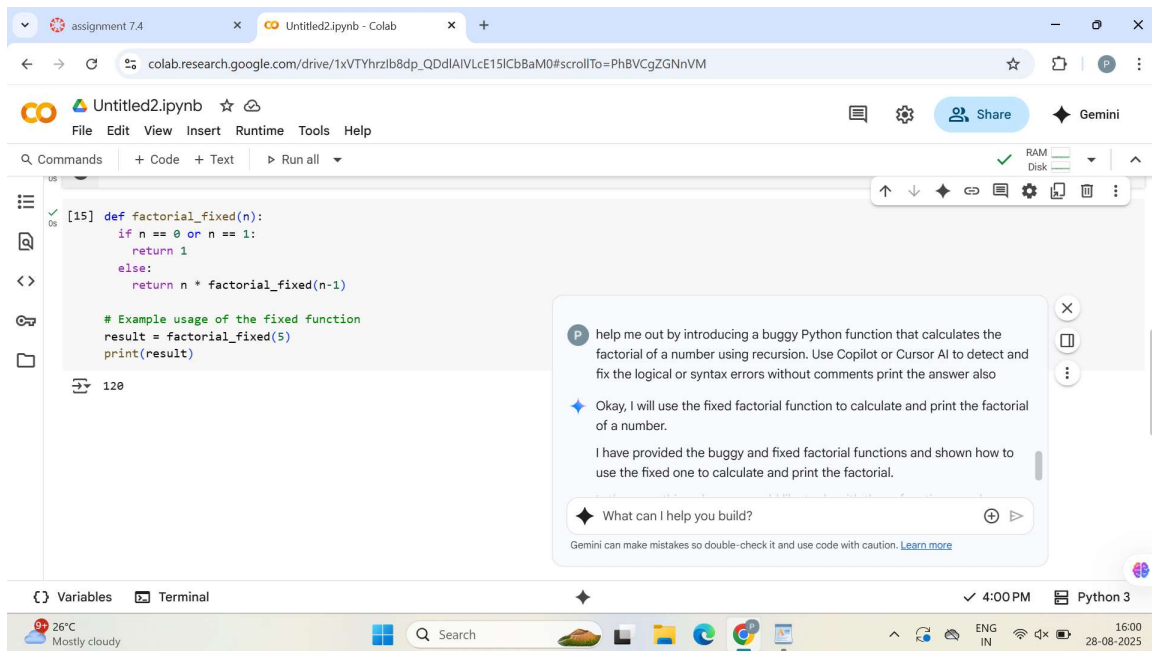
assignment 7.4
Untitled2.ipynb - Colab
colab.research.google.com/drive/1xVTYhrzIb8dp_QDdlAIVLcE15lCbBaM0#scrollTo=PhBVCgZGNnVM

Untitled2.ipynb
File Edit View Insert Runtime Tools Help
Share
Gemini
Commands + Code + Text Run all
RAM
Disk

[15] def factorial_fixed(n):
    if n == 0 or n == 1:
        return 1
    else:
        return n * factorial_fixed(n-1)

# Example usage of the fixed function
result = factorial_fixed(5)
print(result)

120

P help me out by introducing a buggy Python function that calculates the factorial of a number using recursion. Use Copilot or Cursor AI to detect and fix the logical or syntax errors without comments print the answer also

Okay, I will use the fixed factorial function to calculate and print the factorial of a number.

I have provided the buggy and fixed factorial functions and shown how to use the fixed one to calculate and print the factorial.

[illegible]

What can I help you build?

Gemini can make mistakes so double-check it and use code with caution. Learn more

Variables Terminal
4:00 PM Python 3

26°C
Mostly cloudy
Search
ENG IN
16:00
28-08-2025